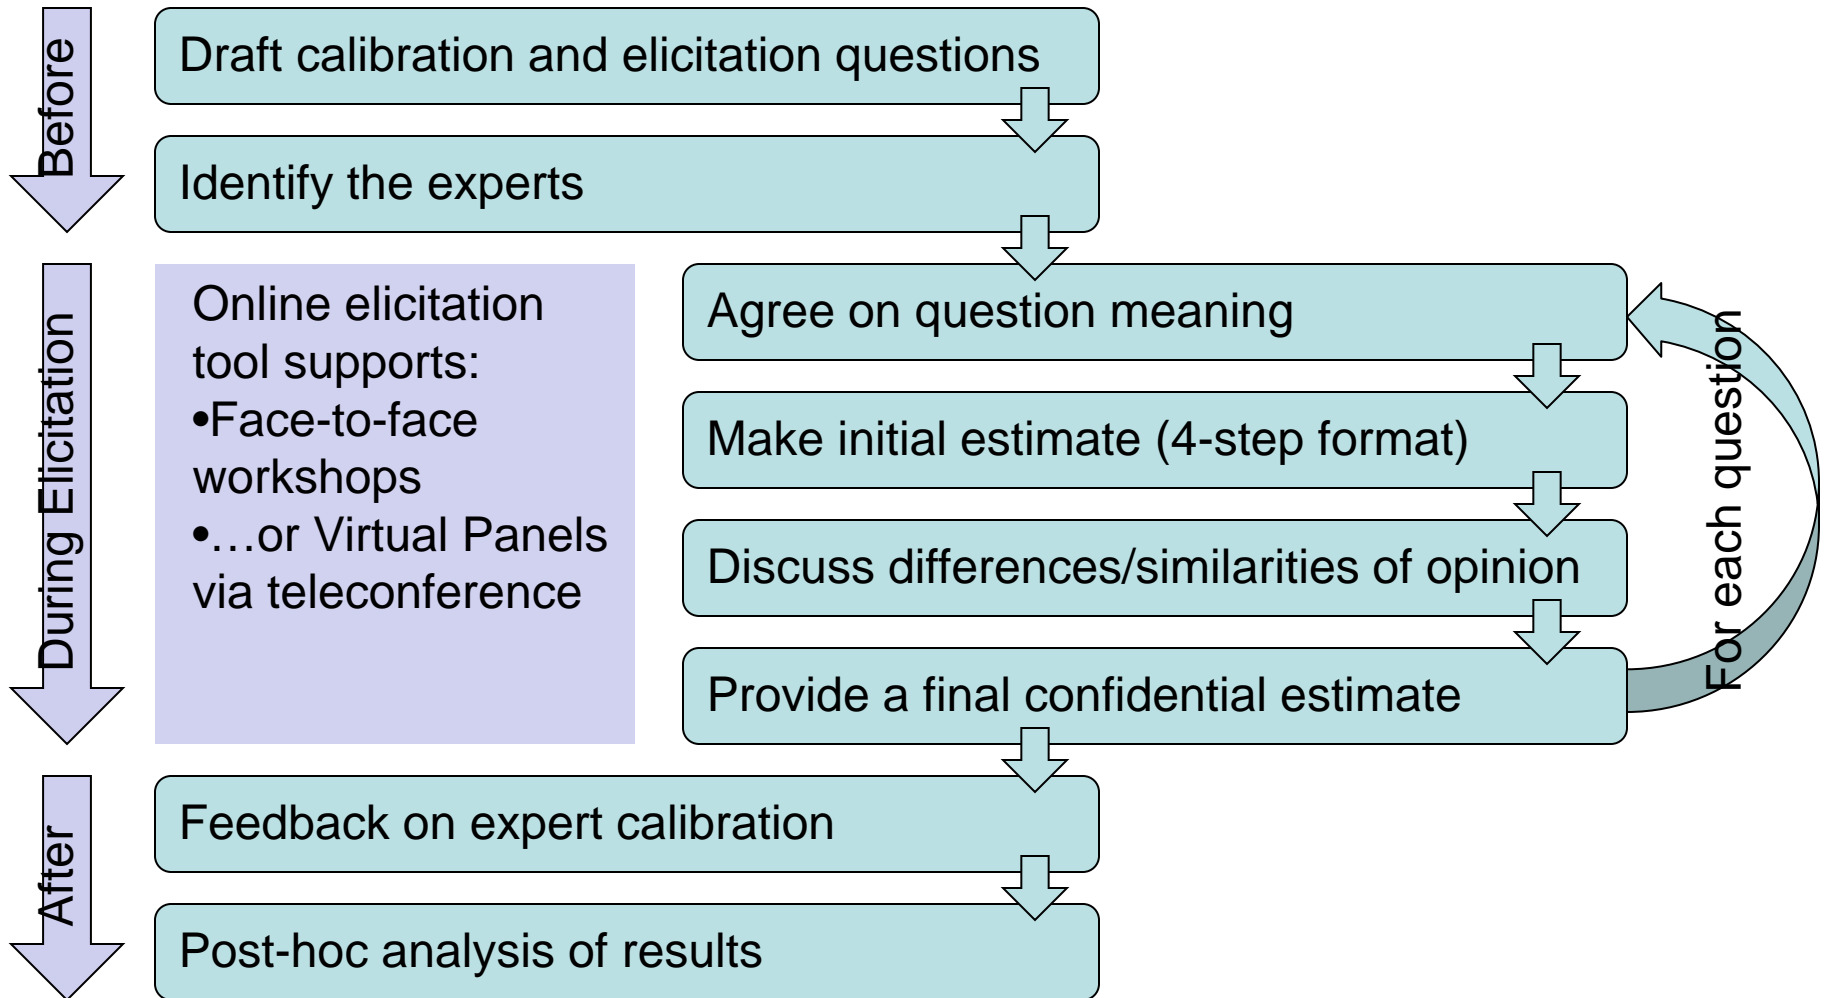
Before

Draft calibration and elicitation questions

Identify the experts

During Elicitation

Online elicitation tool supports:
•Face-to-face workshops
•…or Virtual Panels via teleconference

Agree on question meaning

Make initial estimate (4-step format)

Discuss differences/similarities of opinion

Provide a final confidential estimate

For each question

After

Feedback on expert calibration

Post-hoc analysis of results